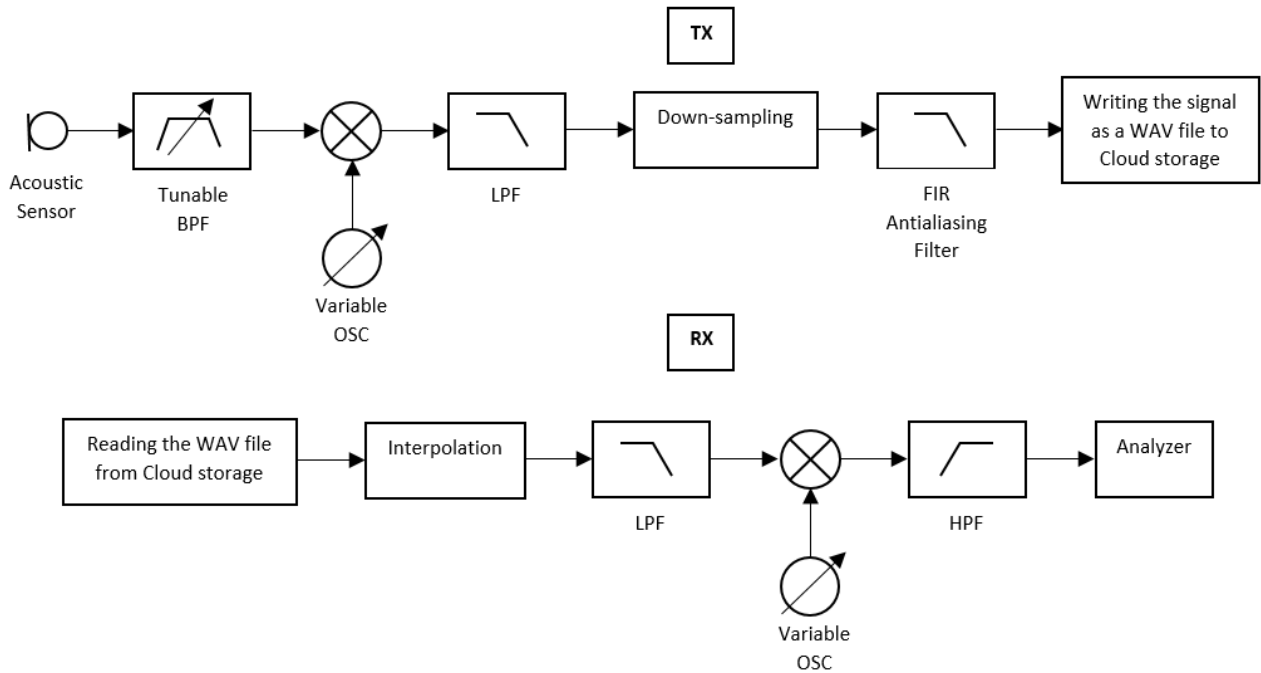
TX

Acoustic Sensor

Tunable BPF

Variable OSC

LPF

Down-sampling

FIR Antialiasing Filter

Writing the signal as a WAV file to Cloud storage

RX

Reading the WAV file from Cloud storage

Interpolation

LPF

Variable OSC

HPF

Analyzer